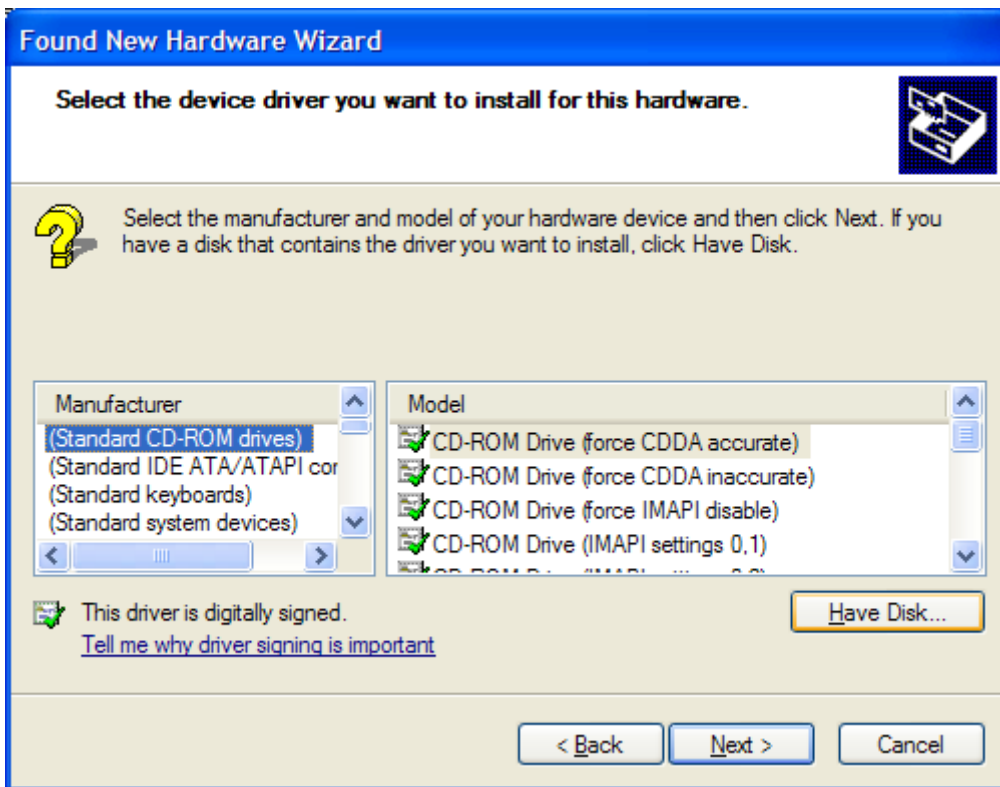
Found New Hardware Wizard

Select the device driver you want to install for this hardware.

Select the manufacturer and model of your hardware device and then click Next. If you have a disk that contains the driver you want to install, click Have Disk.

Manufacturer
(Standard CD-ROM drives)
(Standard IDE ATA/ATAPI cor
(Standard keyboards)
(Standard system devices)

Model
CD-ROM Drive (force CDDA accurate)
CD-ROM Drive (force CDDA inaccurate)
CD-ROM Drive (force IMAPI disable)
CD-ROM Drive (IMAPI settings 0,1)
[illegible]

This driver is digitally signed.
Tell me why driver signing is important

Have Disk...

< Back
Next >
Cancel